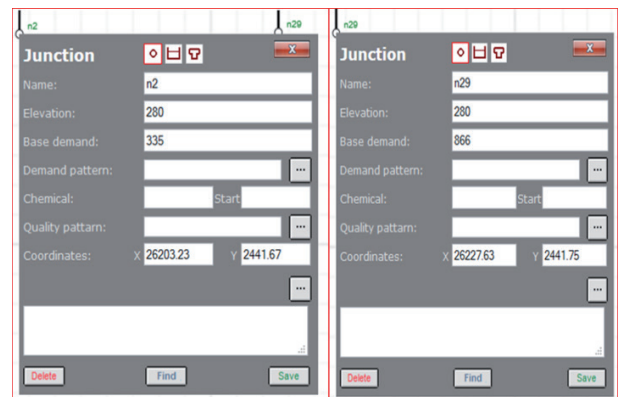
n2

Junction

X

Name: n2

Elevation: 280

Base demand: 335

Demand pattern: ...

Chemical: Start

Quality pattarn: ...

Coordinates: X 26203.23 Y 2441.67

...

Delete Find Save

n29

n29

Junction

X

Name: n29

Elevation: 280

Base demand: 866

Demand pattern: ...

Chemical: Start

Quality pattarn: ...

Coordinates: X 26227.63 Y 2441.75

...

Delete Find Save